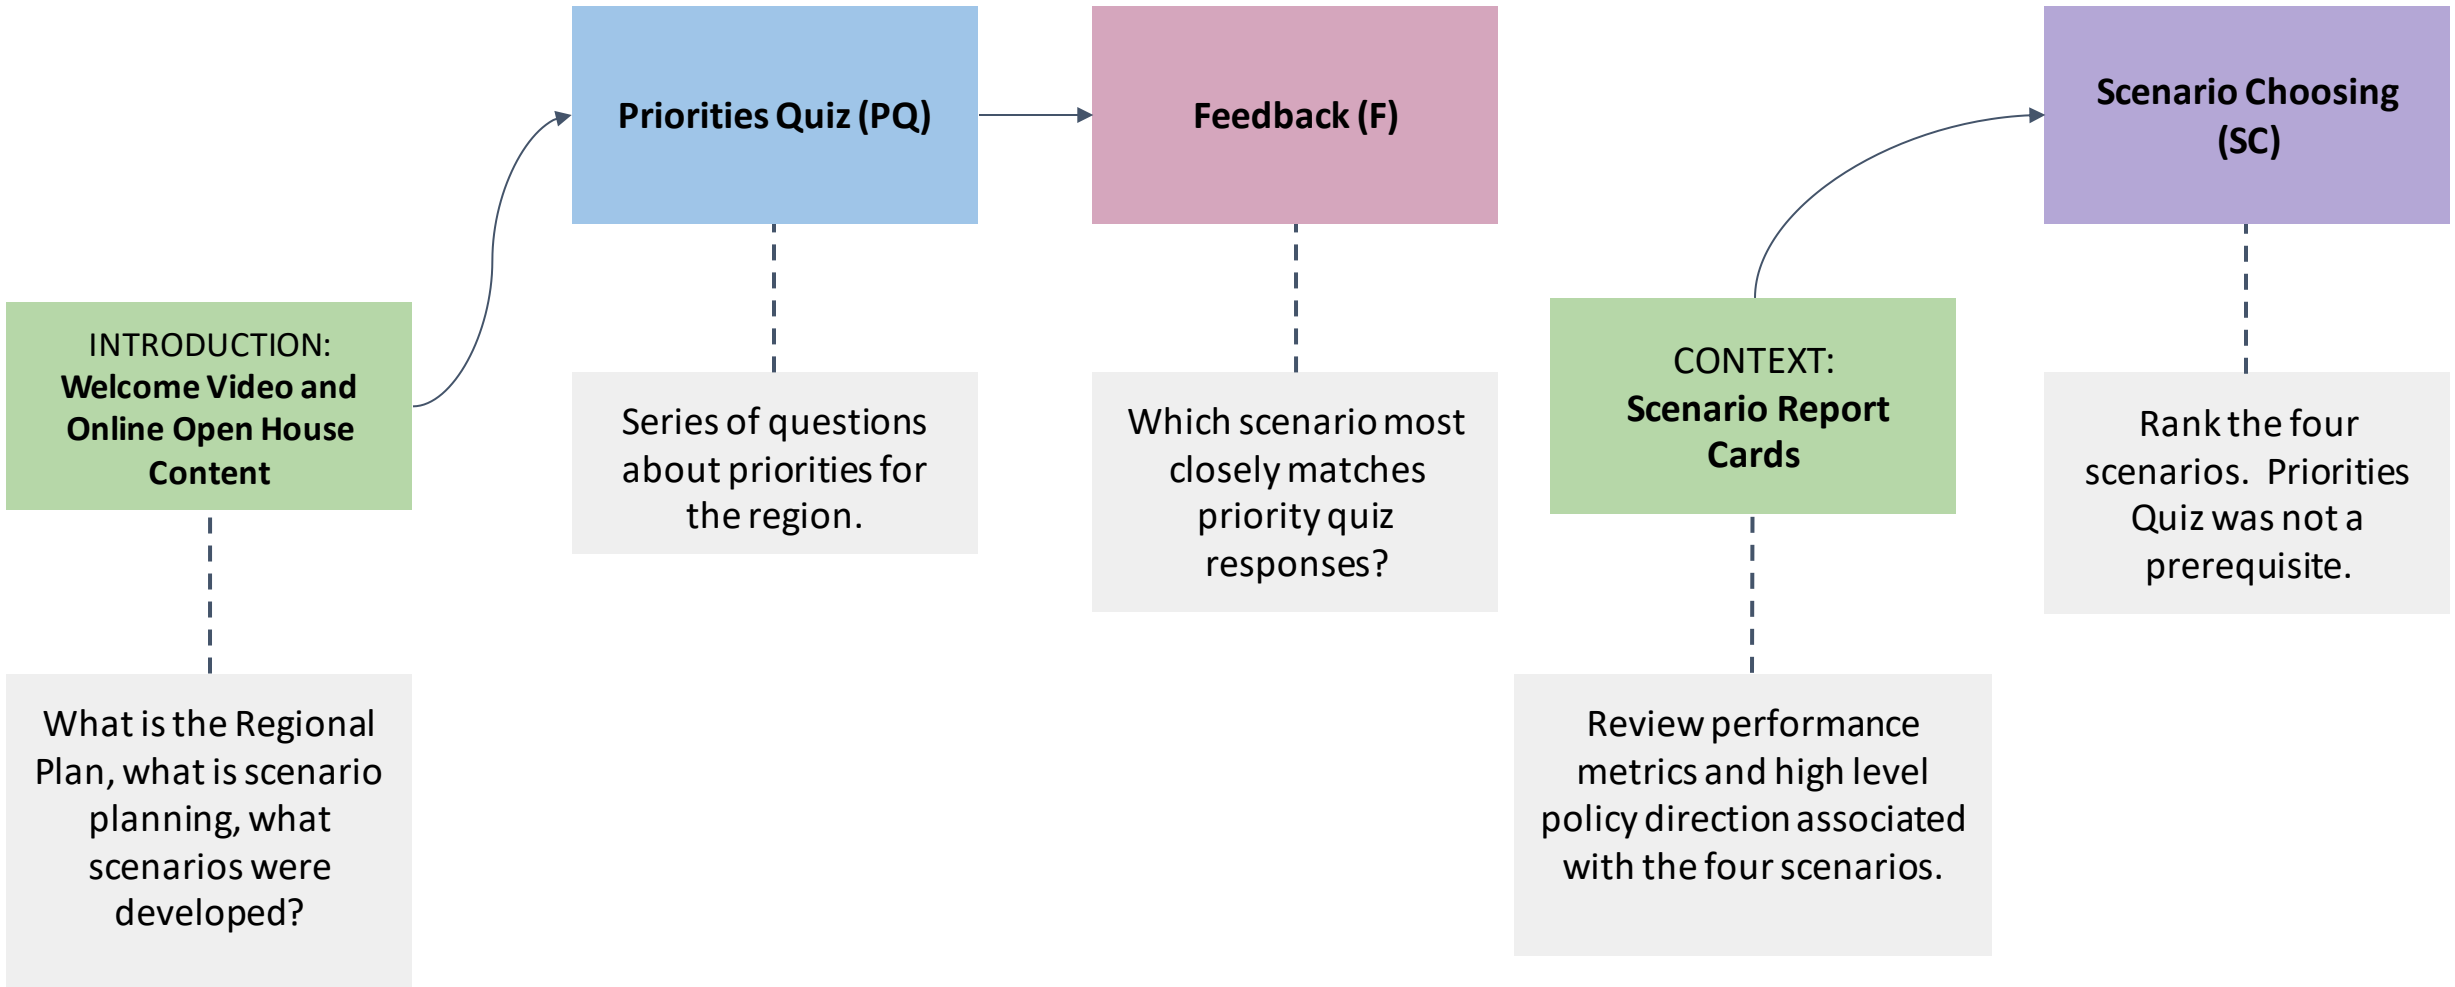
INTRODUCTION:
Welcome Video and Online Open House Content

What is the Regional Plan, what is scenario planning, what scenarios were developed?

Priorities Quiz (PQ)

Series of questions about priorities for the region.

Feedback (F)

Which scenario most closely matches priority quiz responses?

CONTEXT:
Scenario Report Cards

Review performance metrics and high level policy direction associated with the four scenarios.

Scenario Choosing (SC)

Rank the four scenarios. Priorities Quiz was not a prerequisite.